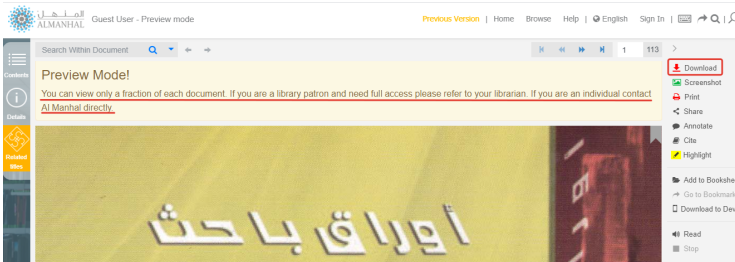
المنهل
ALMANHAL

Guest User - Preview mode

Previous Version | Home Browse Help | English Sign In |

Contents
Details
Related titles

Search Within Document

1 113

Preview Mode!

You can view only a fraction of each document. If you are a library patron and need full access please refer to your librarian. If you are an individual contact Al Manhal directly.

أوراق باحث

Download
Screenshot
Print
Share
Annotate
Cite
Highlight
Add to Bookshe
Go to Bookmark
Download to Dev
Read
Stop